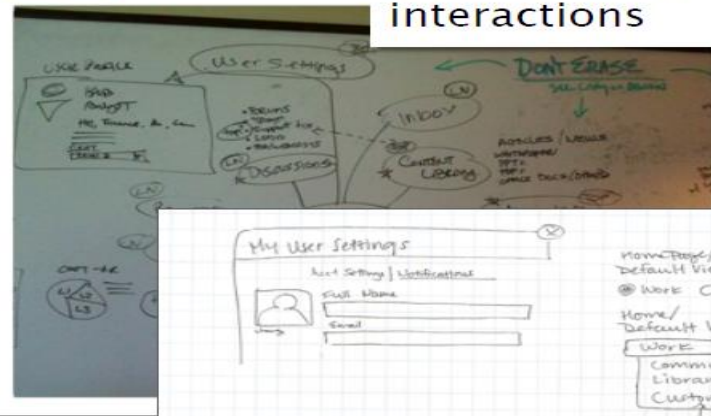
interactions

User Profile

User Settings

DON'T ERASE

Inbox

Content Library

Discussions

Articles / Media

My User Settings

Acct Settings | Notifications

Full Name

Email

Home Page/ Default Vi

Work

Home/ Default V

Work

Comm

Librar

Custo